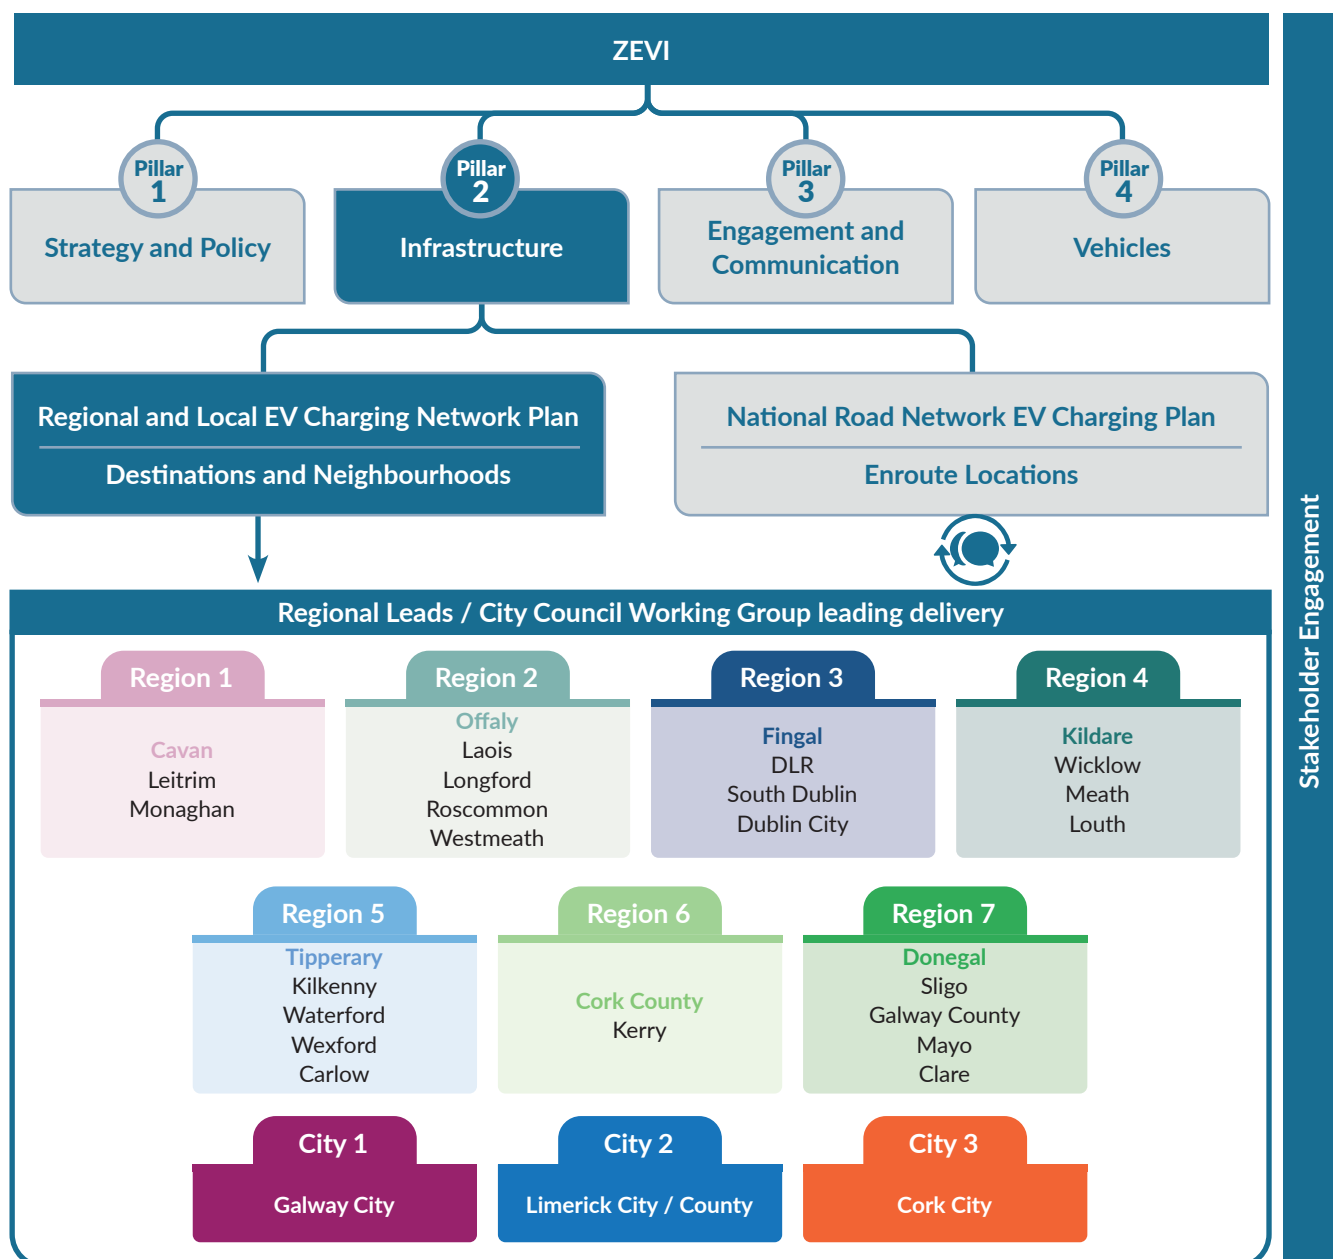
ZEVI

Pillar 1
Strategy and Policy

Pillar 2
Infrastructure

Pillar 3
Engagement and Communication

Pillar 4
Vehicles

Regional and Local EV Charging Network Plan
Destinations and Neighbourhoods

National Road Network EV Charging Plan
Enroute Locations

Regional Leads / City Council Working Group leading delivery

Region 1
Cavan
Leitrim
Monaghan

Region 2
Offaly
Laois
Longford
Roscommon
Westmeath

Region 3
Fingal
DLR
South Dublin
Dublin City

Region 4
Kildare
Wicklow
Meath
Louth

Region 5
Tipperary
Kilkenny
Waterford
Wexford
Carlow

Region 6
Cork County
Kerry

Region 7
Donegal
Sligo
Galway County
Mayo
Clare

City 1
Galway City

City 2
Limerick City / County

City 3
Cork City

Stakeholder Engagement